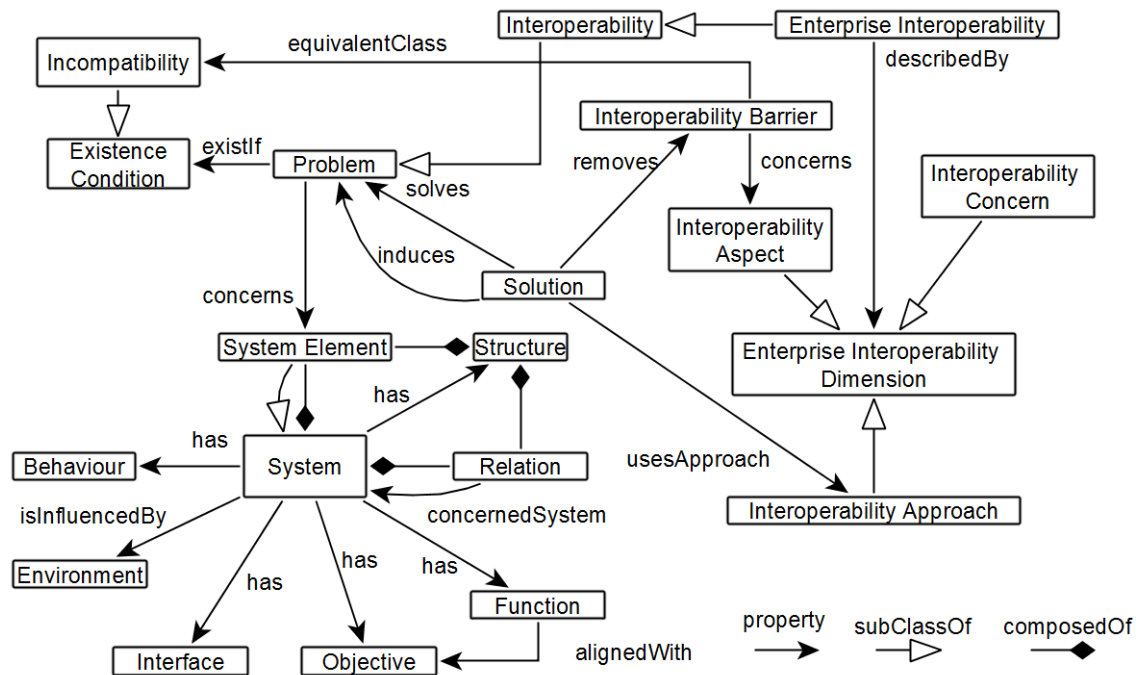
Interoperability
Enterprise Interoperability
Incompatibility
equivalentClass
describedBy
Interoperability Barrier
Existence Condition
existIf
Problem
removes
concerns
solves
Interoperability Concern
Interoperability Aspect
induces
Solution
concerns
System Element
Structure
Enterprise Interoperability Dimension
has
has
System
Relation
Behaviour
usesApproach
isInfluencedBy
concernedSystem
Interoperability Approach
Environment
has
has
has
Function
property
subClassOf
composedOf
Interface
Objective
alignedWith